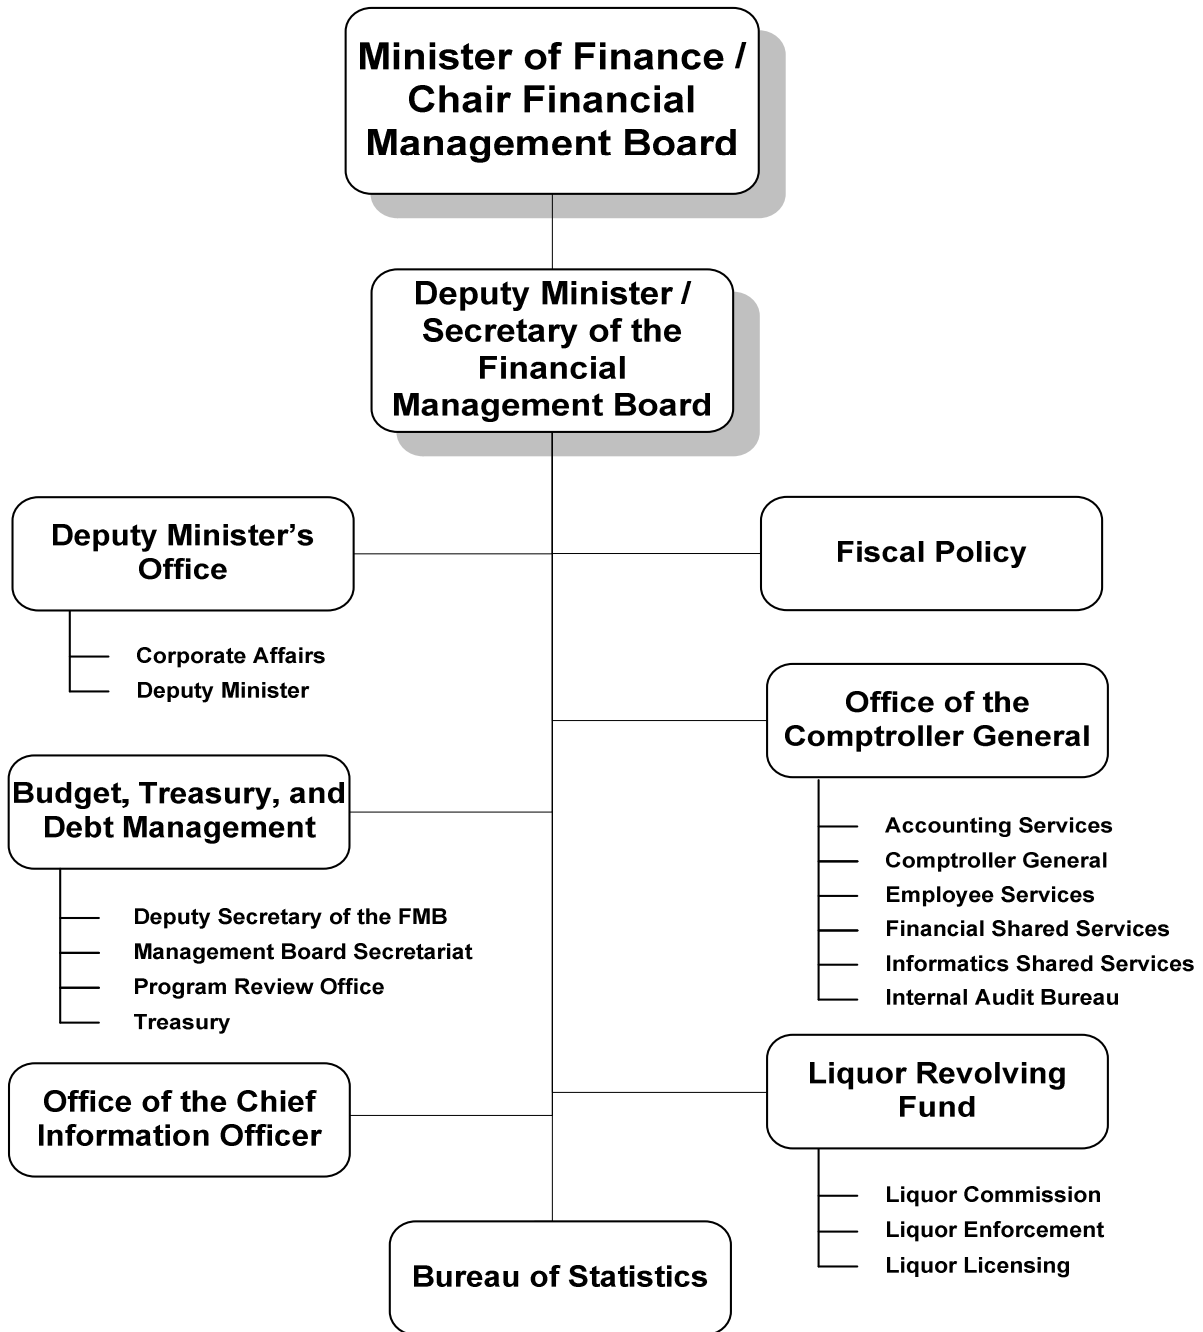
Minister of Finance / Chair Financial Management Board

Deputy Minister / Secretary of the Financial Management Board

Deputy Minister's Office

Corporate Affairs
Deputy Minister

Fiscal Policy

Office of the Comptroller General

Accounting Services
Comptroller General
Employee Services
Financial Shared Services
Informatics Shared Services
Internal Audit Bureau

Budget, Treasury, and Debt Management

Deputy Secretary of the FMB
Management Board Secretariat
Program Review Office
Treasury

Office of the Chief Information Officer

Liquor Revolving Fund

Liquor Commission
Liquor Enforcement
Liquor Licensing

Bureau of Statistics